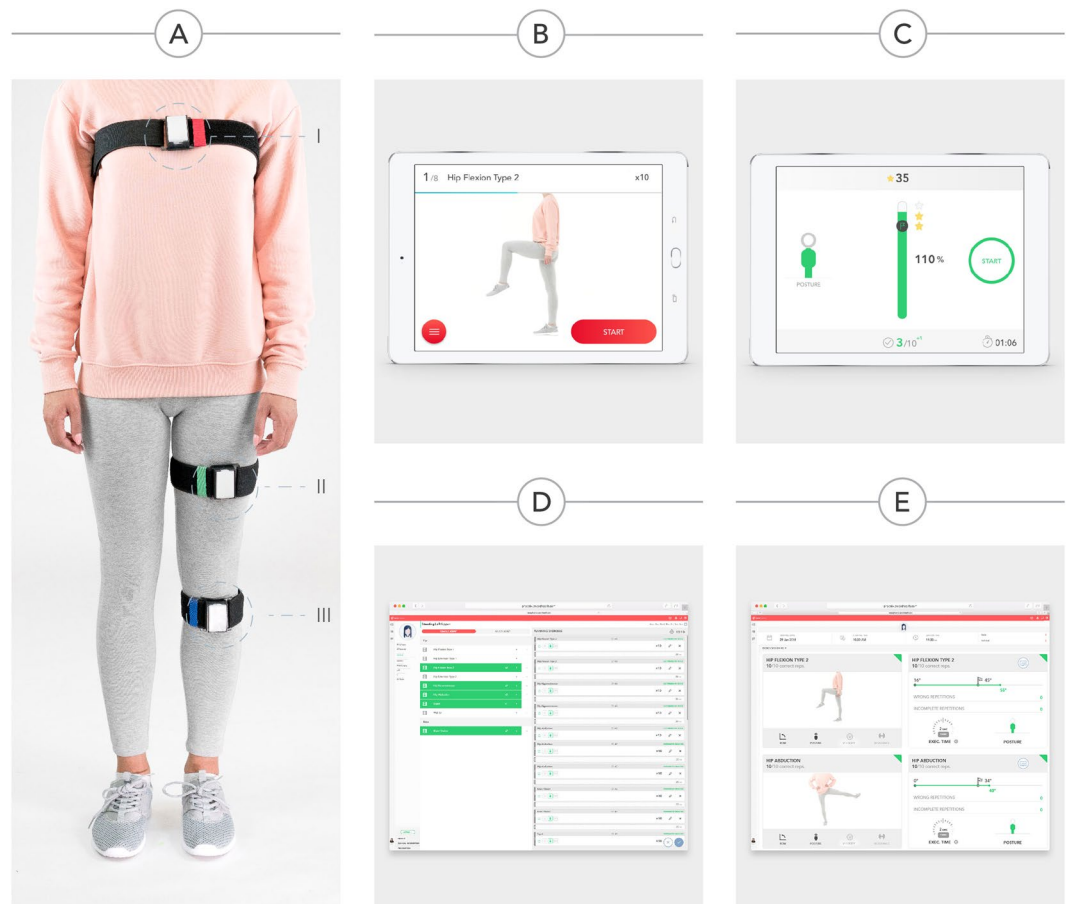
A

I

II

III

B

1/8 Hip Flexion Type 2 x10

START

C

35

110 %

POSTURE

START

3/10

01:06

D

E

HIP FLEXION TYPE 2
10/10 correct reps

HIP FLEXION TYPE 2
10/10 correct reps

WRONG REPETITIONS

INCOMPLETE REPETITIONS

EXEC. TIME

POSTURE

HIP ABDUCTION
10/10 correct reps

HIP ABDUCTION
10/10 correct reps

WRONG REPETITIONS

INCOMPLETE REPETITIONS

EXEC. TIME

POSTURE